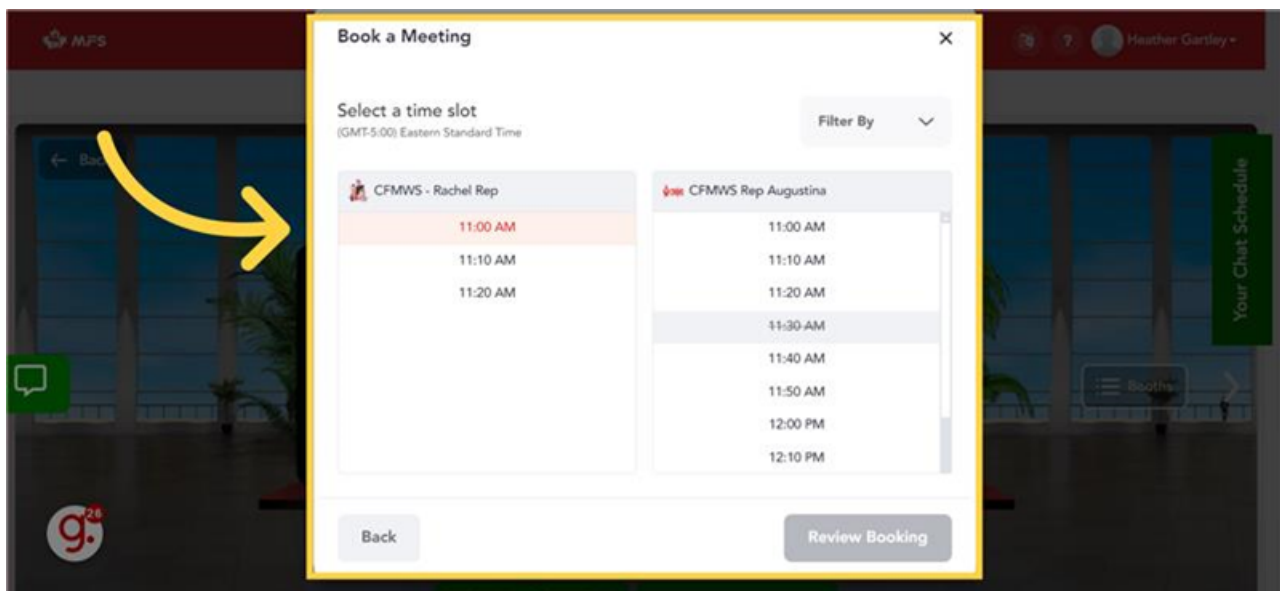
MFS

Heather Gartley

← Back

Book a Meeting

×

Select a time slot
(GMT-5:00) Eastern Standard Time

Filter By

CFMWS - Rachel Rep

11:00 AM
11:10 AM
11:20 AM

CFMWS Rep Augustina

11:00 AM
11:10 AM
11:20 AM
~~11:30 AM~~
11:40 AM
11:50 AM
12:00 PM
12:10 PM

Back

Review Booking

Your Chat Schedule

Booths

g. 26